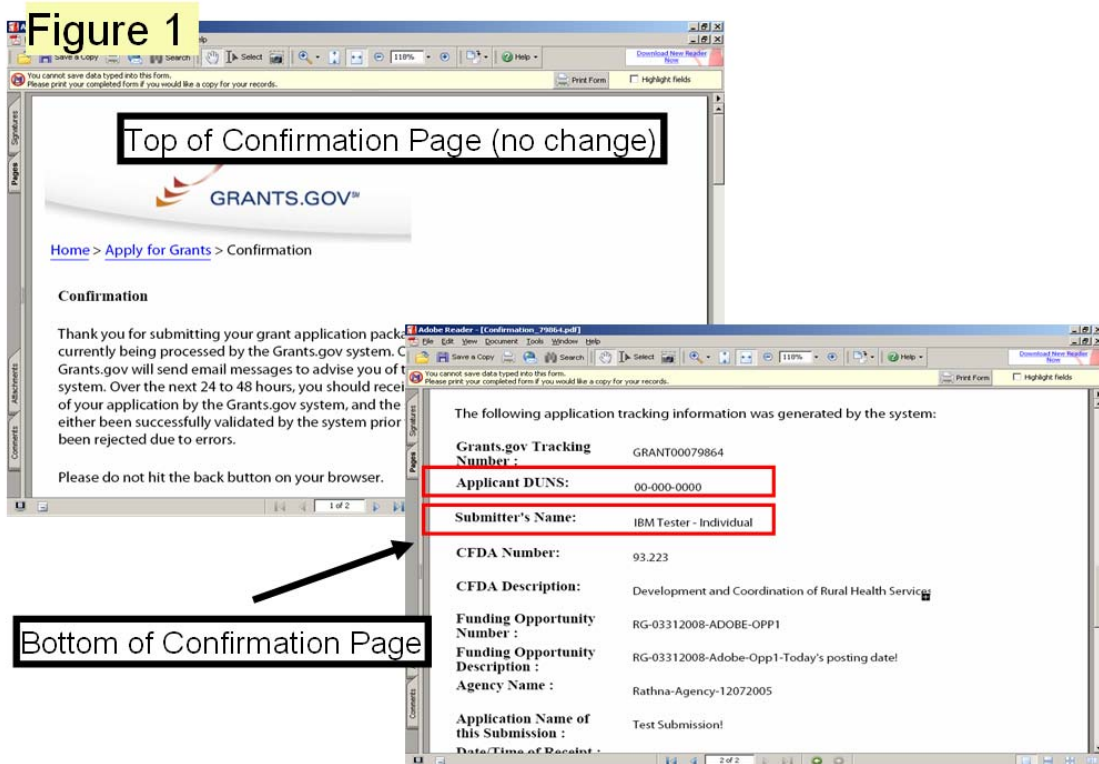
Figure 1

Save a Copy | Search | Select | 110% | Help | Download New Reader Now

You cannot save data typed into this form. Please print your completed form if you would like a copy for your records.

Print Form | Highlight fields

Signatures | Pages | Attachments | Comments

Top of Confirmation Page (no change)

GRANTS.GOV

Home > Apply for Grants > Confirmation

Confirmation

Thank you for submitting your grant application packa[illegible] currently being processed by the Grants.gov system. C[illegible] Grants.gov will send email messages to advise you of t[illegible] system. Over the next 24 to 48 hours, you should recei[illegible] of your application by the Grants.gov system, and the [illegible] either been successfully validated by the system prior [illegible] been rejected due to errors.

Please do not hit the back button on your browser.

1 of 2

Adobe Reader - [Confirmation_79864.pdf]

File Edit View Document Tools Window Help

Save a Copy | Search | Select | 110% | Help | Download New Reader Now

You cannot save data typed into this form. Please print your completed form if you would like a copy for your records.

Print Form | Highlight fields

Signatures | Pages | Comments

The following application tracking information was generated by the system:

| | |
|---|---|
| Grants.gov Tracking Number : | GRANT00079864 |
| Applicant DUNS: | 00-000-0000 |
| Submitter's Name: | IBM Tester - Individual |
| CFDA Number: | 93.223 |
| CFDA Description: | Development and Coordination of Rural Health Services |
| Funding Opportunity Number : | RG-03312008-ADOBE-OPP1 |
| Funding Opportunity Description : | RG-03312008-Adobe-Opp1-Today's posting date! |
| Agency Name : | Rathna-Agency-12072005 |
| Application Name of this Submission : | Test Submission! |
| Date/Time of Receipt : | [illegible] |

Bottom of Confirmation Page

2 of 2